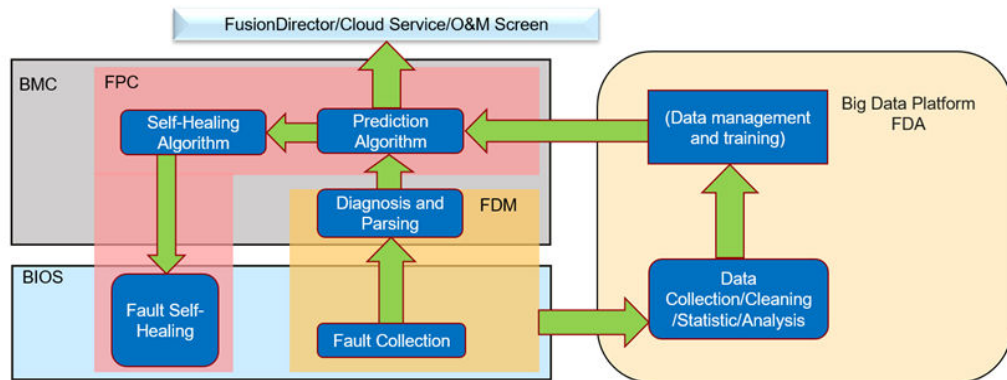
FusionDirector/Cloud Service/O&M Screen

BMC

FPC

Self-Healing Algorithm

Prediction Algorithm

(Data management and training)

Big Data Platform FDA

Diagnosis and Parsing

FDM

BIOS

Fault Self-Healing

Fault Collection

Data Collection/Cleaning /Statistic/Analysis